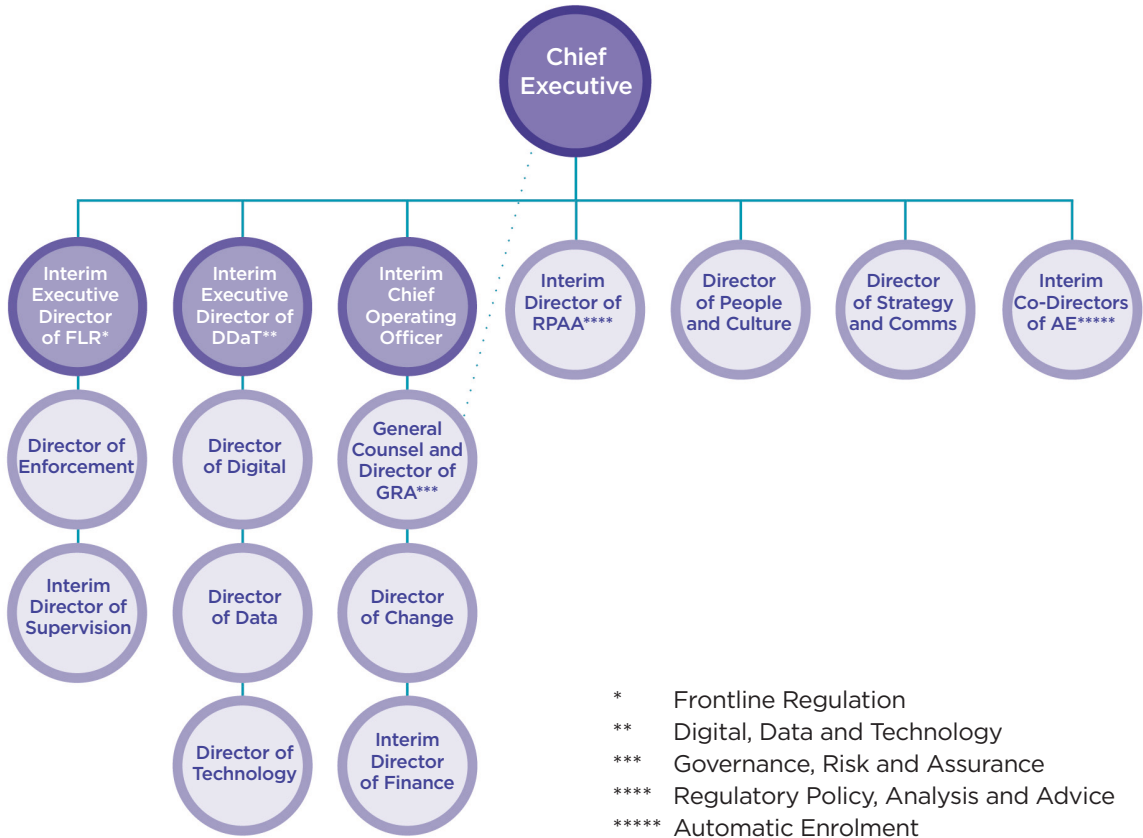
Chief Executive

Interim Executive Director of FLR*

Interim Executive Director of DDaT**

Interim Chief Operating Officer

Interim Director of RPAA****

Director of People and Culture

Director of Strategy and Comms

Interim Co-Directors of AE*****

Director of Enforcement

Interim Director of Supervision

Director of Digital

Director of Data

Director of Technology

General Counsel and Director of GRA***

Director of Change

Interim Director of Finance

* Frontline Regulation
** Digital, Data and Technology
*** Governance, Risk and Assurance
**** Regulatory Policy, Analysis and Advice
***** Automatic Enrolment